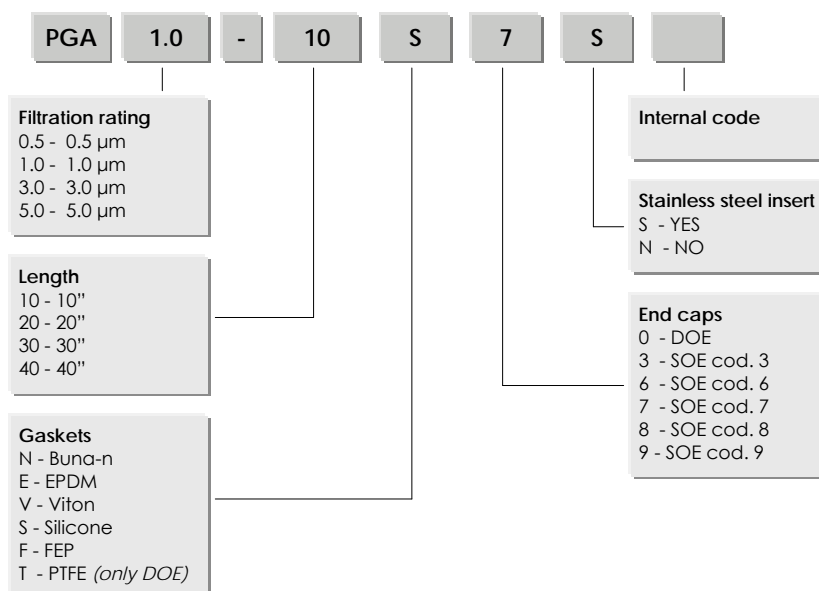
PGA 1.0 - 10 S 7 S

Filtration rating
0.5 - 0.5 µm
1.0 - 1.0 µm
3.0 - 3.0 µm
5.0 - 5.0 µm

Length
10 - 10''
20 - 20''
30 - 30''
40 - 40''

Gaskets
N - Buna-n
E - EPDM
V - Viton
S - Silicone
F - FEP
T - PTFE *(only DOE)*

Internal code

Stainless steel insert
S - YES
N - NO

End caps
0 - DOE
3 - SOE cod. 3
6 - SOE cod. 6
7 - SOE cod. 7
8 - SOE cod. 8
9 - SOE cod. 9